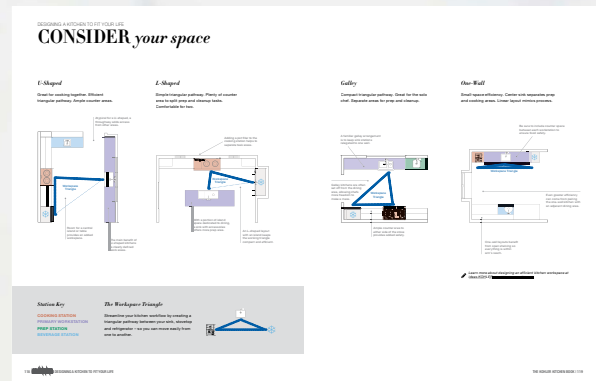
DESIGNING A KITCHEN TO FIT YOUR LIFE

CONSIDER *your space*

*U-Shaped*

Great for cooking together. Efficient triangular pathway. Ample counter areas.

*L-Shaped*

Simple triangular pathway. Plenty of counter area to split prep and cleanup tasks. Comfortable for two.

*Galley*

Compact triangular pathway. Great for the solo chef. Separate areas for prep and cleanup.

*One-Wall*

Small space efficiency. Center sink separates prep and cooking areas. Lineal layout mimics process.

Workspace Triangle

Workspace Triangle

Workspace Triangle

Workspace Triangle

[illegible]

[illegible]

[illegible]

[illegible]

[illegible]

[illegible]

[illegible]

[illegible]

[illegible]

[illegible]

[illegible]

Learn more about designing an efficient kitchen workspace or ideas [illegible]

*Station Key*

COOKING STATION
PRIMARY WORKSTATION
PREP STATION
BEVERAGE STATION

*The Workspace Triangle*

Streamline your kitchen workflow by creating a triangular pathway between your sink, stovetop and refrigerator – so you can move easily from one to another.

1 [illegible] DESIGNING A KITCHEN TO FIT YOUR LIFE

THE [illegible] KITCHEN GUIDE | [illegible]